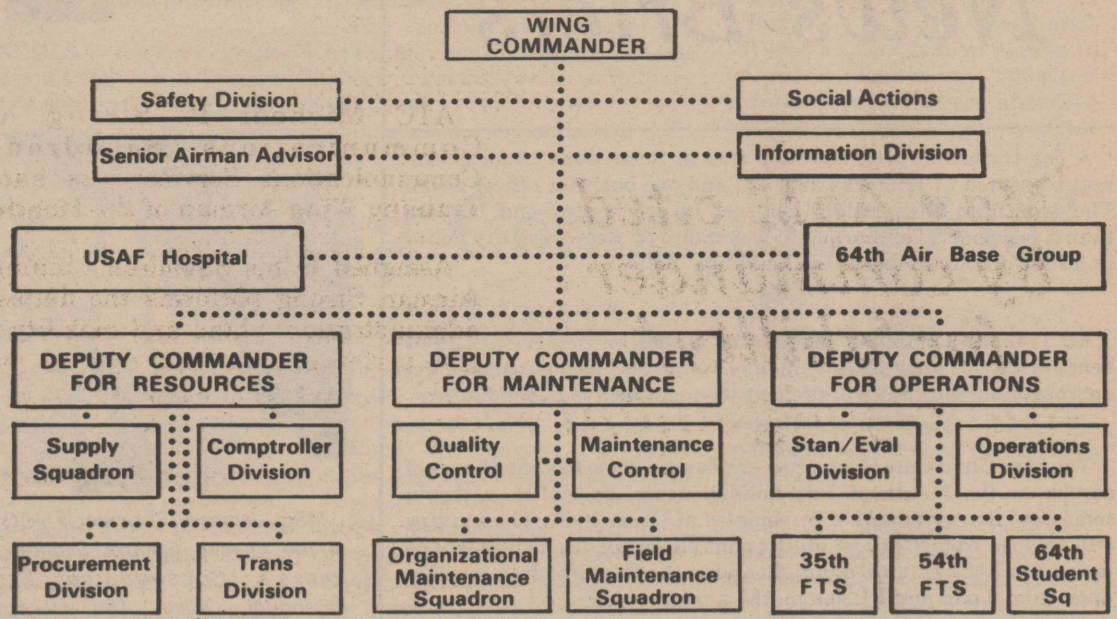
WING COMMANDER

Safety Division

Social Actions

Senior Airman Advisor

Information Division

USAF Hospital

64th Air Base Group

DEPUTY COMMANDER FOR RESOURCES

DEPUTY COMMANDER FOR MAINTENANCE

DEPUTY COMMANDER FOR OPERATIONS

Supply Squadron

Comptroller Division

Quality Control

Maintenance Control

Stan/Eval Division

Operations Division

Procurement Division

Trans Division

Organizational Maintenance Squadron

Field Maintenance Squadron

35th FTS

54th FTS

64th Student Sq